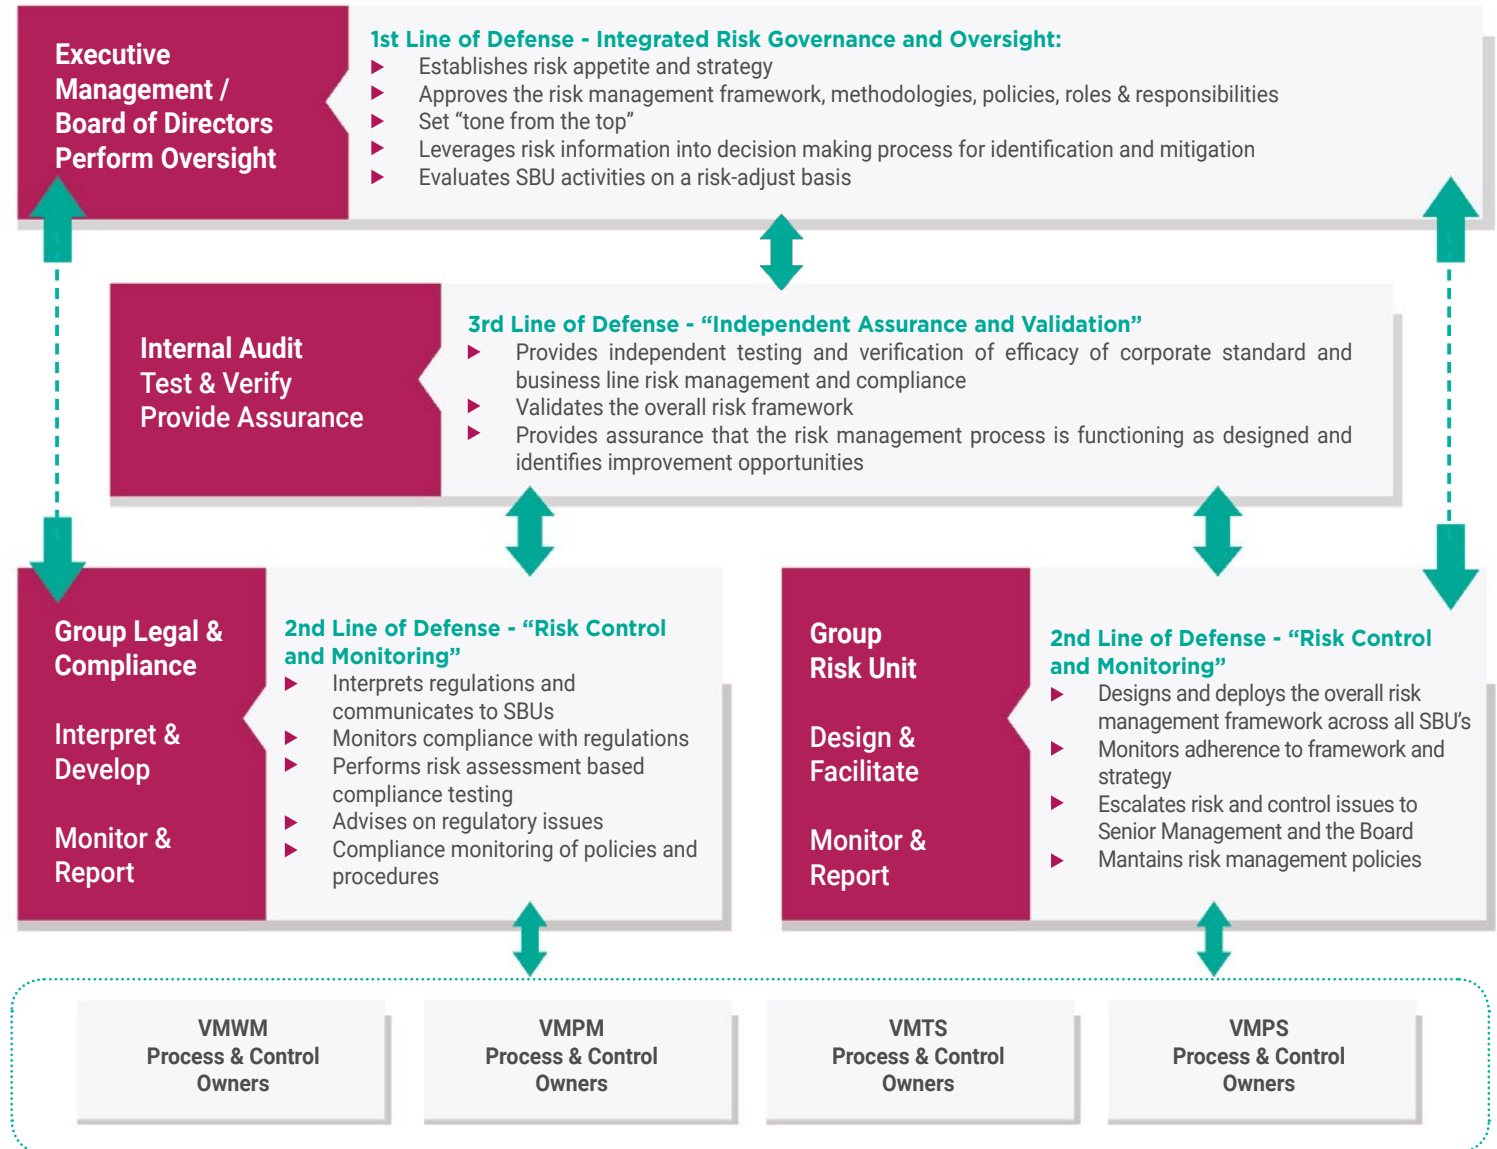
Executive Management / Board of Directors Perform Oversight

1st Line of Defense - Integrated Risk Governance and Oversight:
▶ Establishes risk appetite and strategy
▶ Approves the risk management framework, methodologies, policies, roles & responsibilities
▶ Set “tone from the top”
▶ Leverages risk information into decision making process for identification and mitigation
▶ Evaluates SBU activities on a risk-adjust basis

Internal Audit
Test & Verify
Provide Assurance

3rd Line of Defense - “Independent Assurance and Validation”
▶ Provides independent testing and verification of efficacy of corporate standard and business line risk management and compliance
▶ Validates the overall risk framework
▶ Provides assurance that the risk management process is functioning as designed and identifies improvement opportunities

Group Legal & Compliance

Interpret & Develop

Monitor & Report

2nd Line of Defense - “Risk Control and Monitoring”
▶ Interprets regulations and communicates to SBUs
▶ Monitors compliance with regulations
▶ Performs risk assessment based compliance testing
▶ Advises on regulatory issues
▶ Compliance monitoring of policies and procedures

Group Risk Unit

Design & Facilitate

Monitor & Report

2nd Line of Defense - “Risk Control and Monitoring”
▶ Designs and deploys the overall risk management framework across all SBU’s
▶ Monitors adherence to framework and strategy
▶ Escalates risk and control issues to Senior Management and the Board
▶ Mantains risk management policies

VMWM
Process & Control Owners

VMPM
Process & Control Owners

VMTS
Process & Control Owners

VMPS
Process & Control Owners